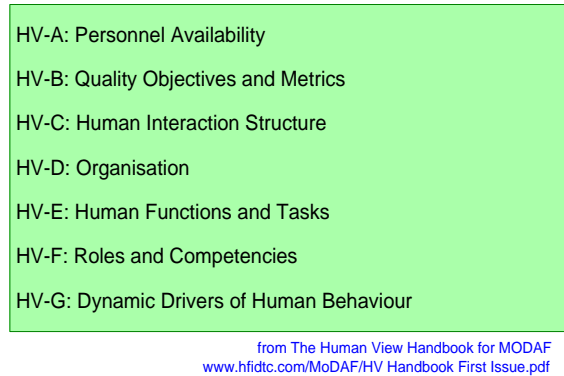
HV-A: Personnel Availability

HV-B: Quality Objectives and Metrics

HV-C: Human Interaction Structure

HV-D: Organisation

HV-E: Human Functions and Tasks

HV-F: Roles and Competencies

HV-G: Dynamic Drivers of Human Behaviour

from The Human View Handbook for MODAF
www.hfidtc.com/MoDAF/HV Handbook First Issue.pdf